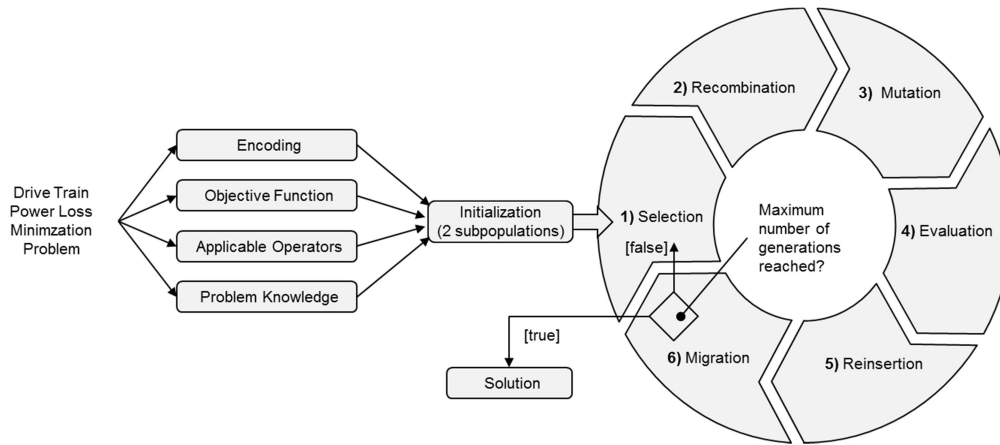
Drive Train Power Loss Minimzation Problem

Encoding

Objective Function

Applicable Operators

Problem Knowledge

Initialization (2 subpopulations)

1) Selection

2) Recombination

3) Mutation

4) Evaluation

5) Reinsertion

6) Migration

Maximum number of generations reached?

[false]

[true]

Solution